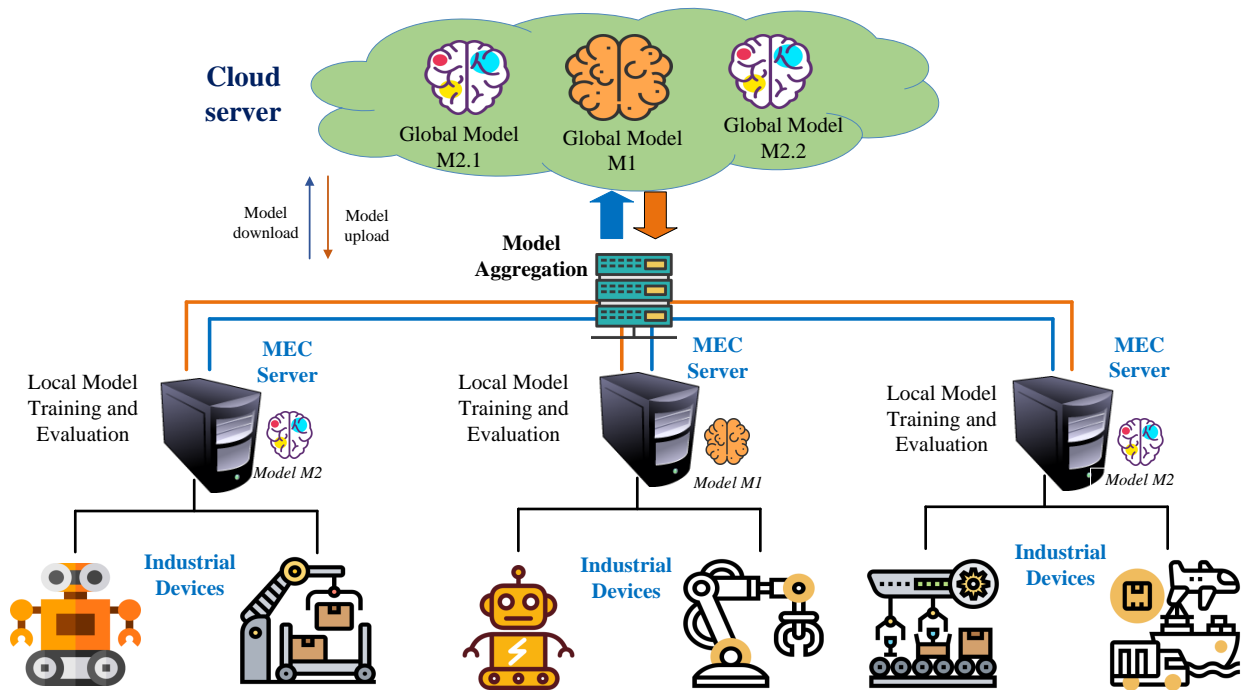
Cloud server

Global Model M2.1

Global Model M1

Global Model M2.2

Model download

Model upload

Model Aggregation

MEC Server

Local Model Training and Evaluation

Model M2

Industrial Devices

MEC Server

Local Model Training and Evaluation

Model M1

Industrial Devices

MEC Server

Local Model Training and Evaluation

Model M2

Industrial Devices